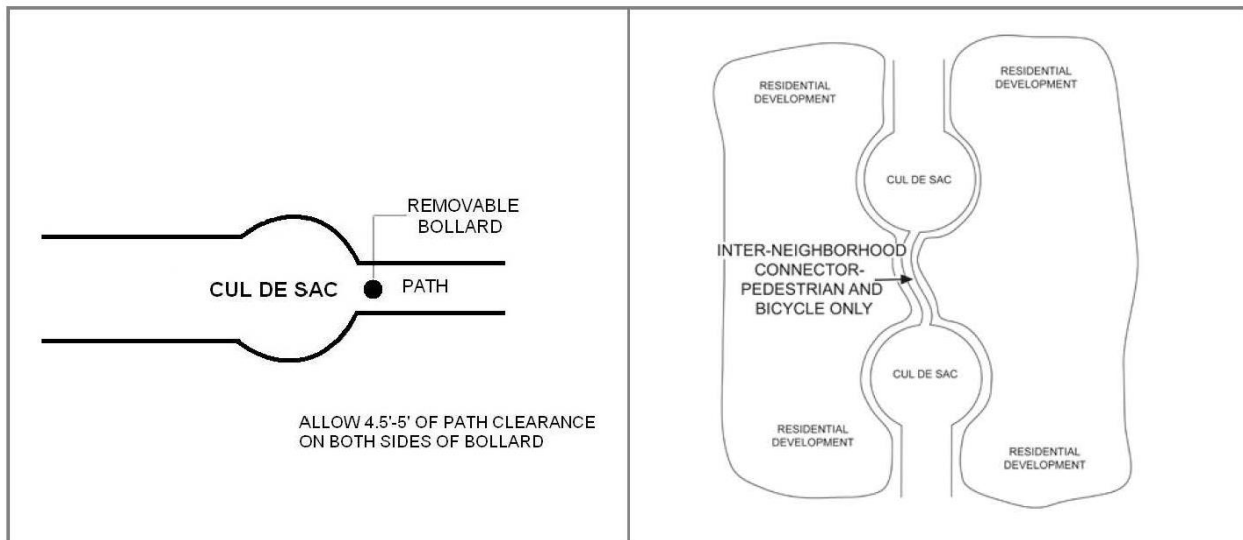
REMOVABLE BOLLARD

CUL DE SAC

PATH

ALLOW 4.5'-5' OF PATH CLEARANCE ON BOTH SIDES OF BOLLARD

RESIDENTIAL DEVELOPMENT

RESIDENTIAL DEVELOPMENT

CUL DE SAC

INTER-NEIGHBORHOOD CONNECTOR-PEDESTRIAN AND BICYCLE ONLY

CUL DE SAC

RESIDENTIAL DEVELOPMENT

RESIDENTIAL DEVELOPMENT